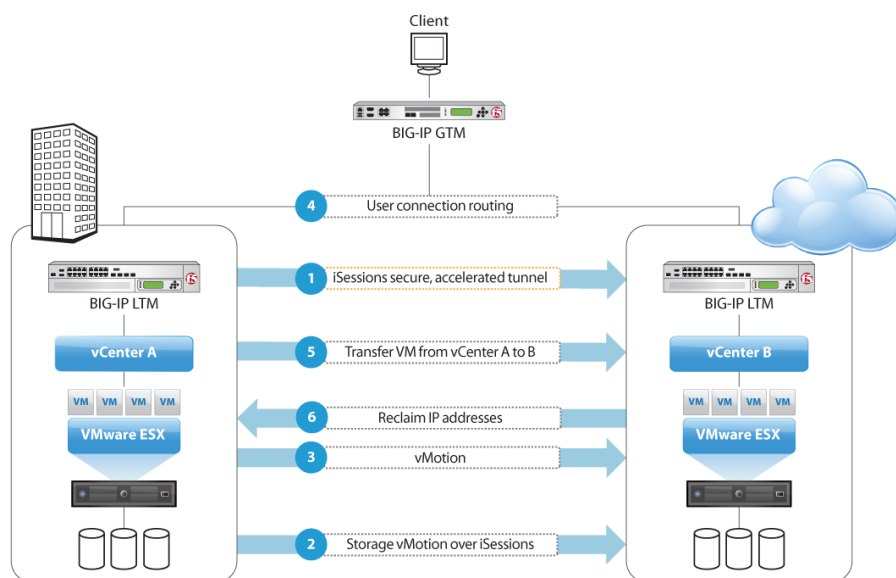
Client

BIG-IP GTM

4 User connection routing

BIG-IP LTM

vCenter A

VM VM VM VM

VMware ESX

1 iSessions secure, accelerated tunnel

5 Transfer VM from vCenter A to B

6 Reclaim IP addresses

3 vMotion

2 Storage vMotion over iSessions

BIG-IP LTM

vCenter B

VM VM VM VM

VMware ESX